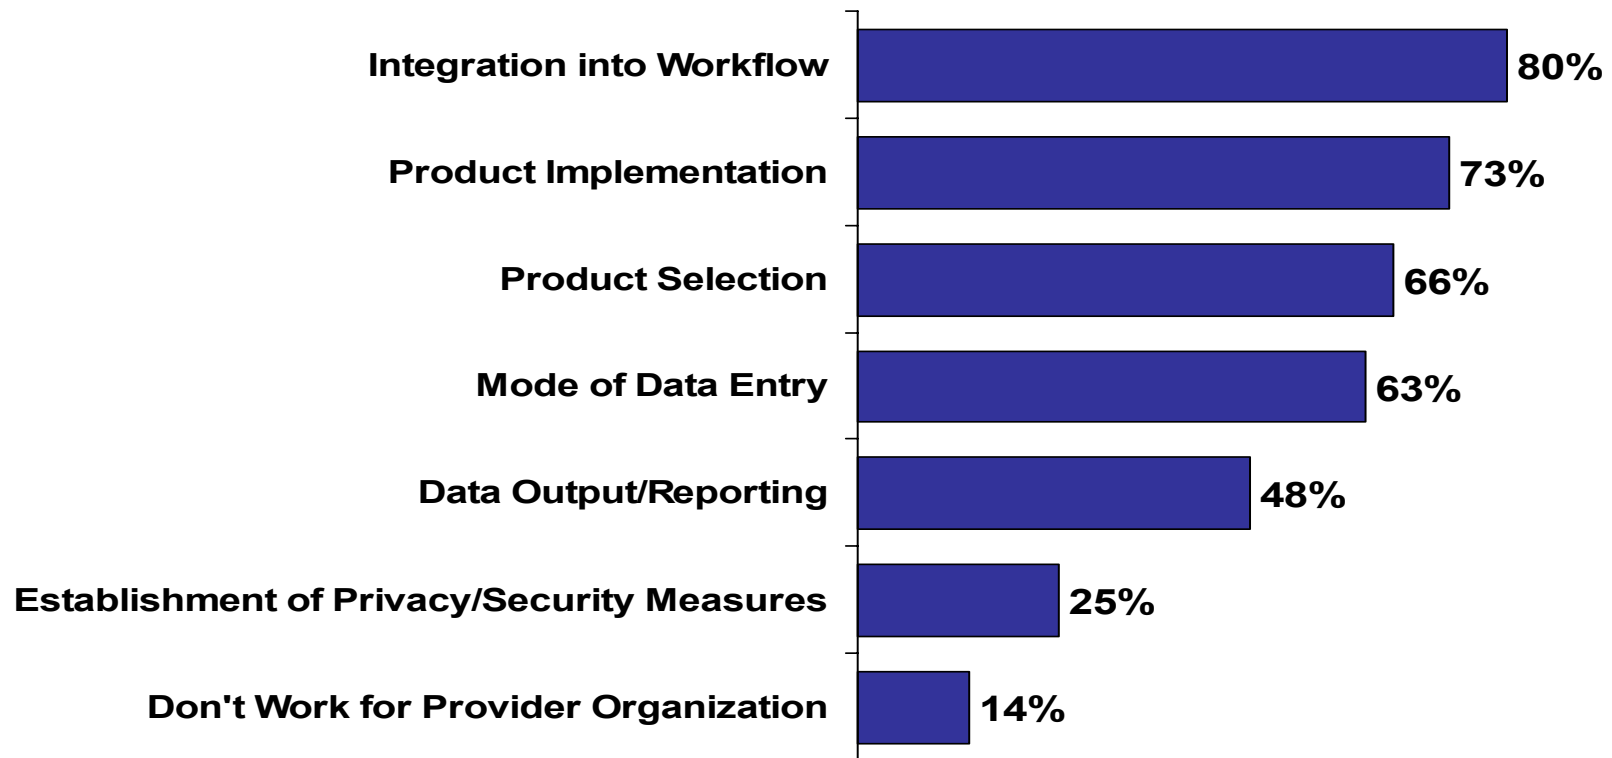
| | |
|---|---|
| Integration into Workflow | 80% |
| Product Implementation | 73% |
| Product Selection | 66% |
| Mode of Data Entry | 63% |
| Data Output/Reporting | 48% |
| Establishment of Privacy/Security Measures | 25% |
| Don't Work for Provider Organization | 14% |